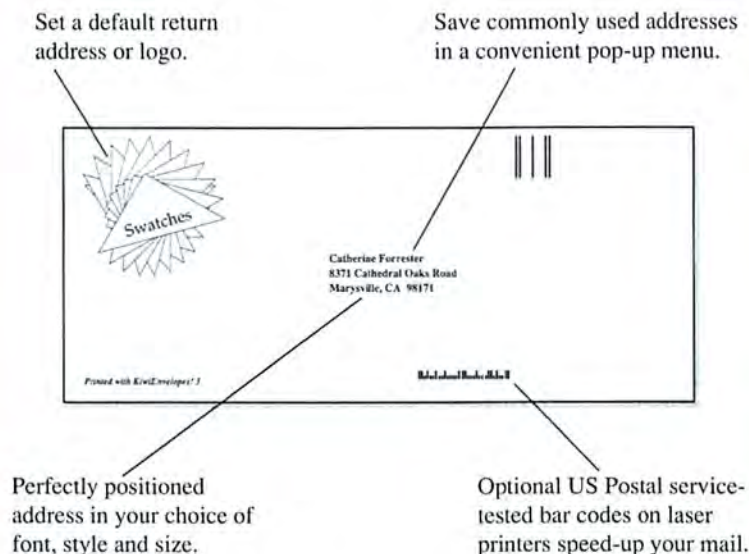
Set a default return address or logo.

Save commonly used addresses in a convenient pop-up menu.

Swatches

Catherine Forrester
8371 Cathedral Oaks Road
Marysville, CA 98171

Printed with KiwiEnvelopes! 3

Perfectly positioned address in your choice of font, style and size.

Optional US Postal service-tested bar codes on laser printers speed-up your mail.